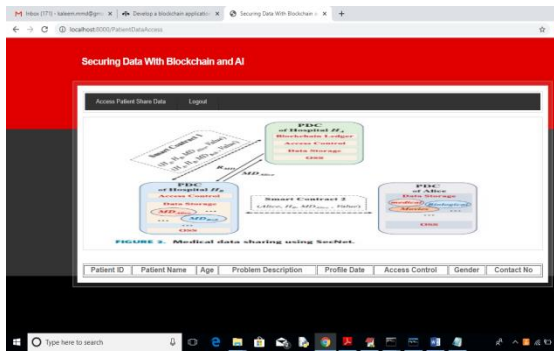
M Inbox (171) - kaleem.mmd@gm ×
Develop a blockchain applicatio ×
Securing Data With Blockchain ×
+

localhost:8000/PatientDataAccess

Securing Data With Blockchain and AI

Access Patient Share Data
Logout

PDC of Hospital $H_a$
Blockchain Ledger
Access Control
Data Storage
DNN

Smart Contract 1
$(H_a, H_b, MD_{Alice}, Token)$

$K_{Alice}$
$MD_{Alice}$

PDC of Hospital $H_b$
Access Control
Data Storage
$MD_{Alice}$
...
DNN

Smart Contract 2
$(Alice, H_b, MD_{Alice}, Token)$

PDC of Alice
Data Storage
Medical
...
DNN

FIGURE 2. Medical data sharing using SecNet.

| Patient ID | Patient Name | Age | Problem Description | Profile Date | Access Control | Gender | Contact No |
|---|---|---|---|---|---|---|---|

Type here to search